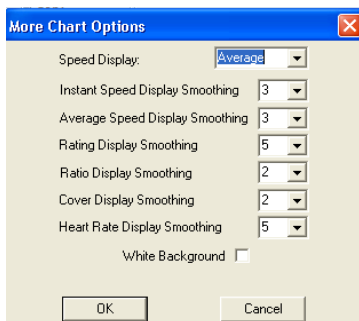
More Chart Options

Speed Display: Average

Instant Speed Display Smoothing 3

Average Speed Display Smoothing 3

Rating Display Smoothing 5

Ratio Display Smoothing 2

Cover Display Smoothing 2

Heart Rate Display Smoothing 5

White Background

OK

Cancel